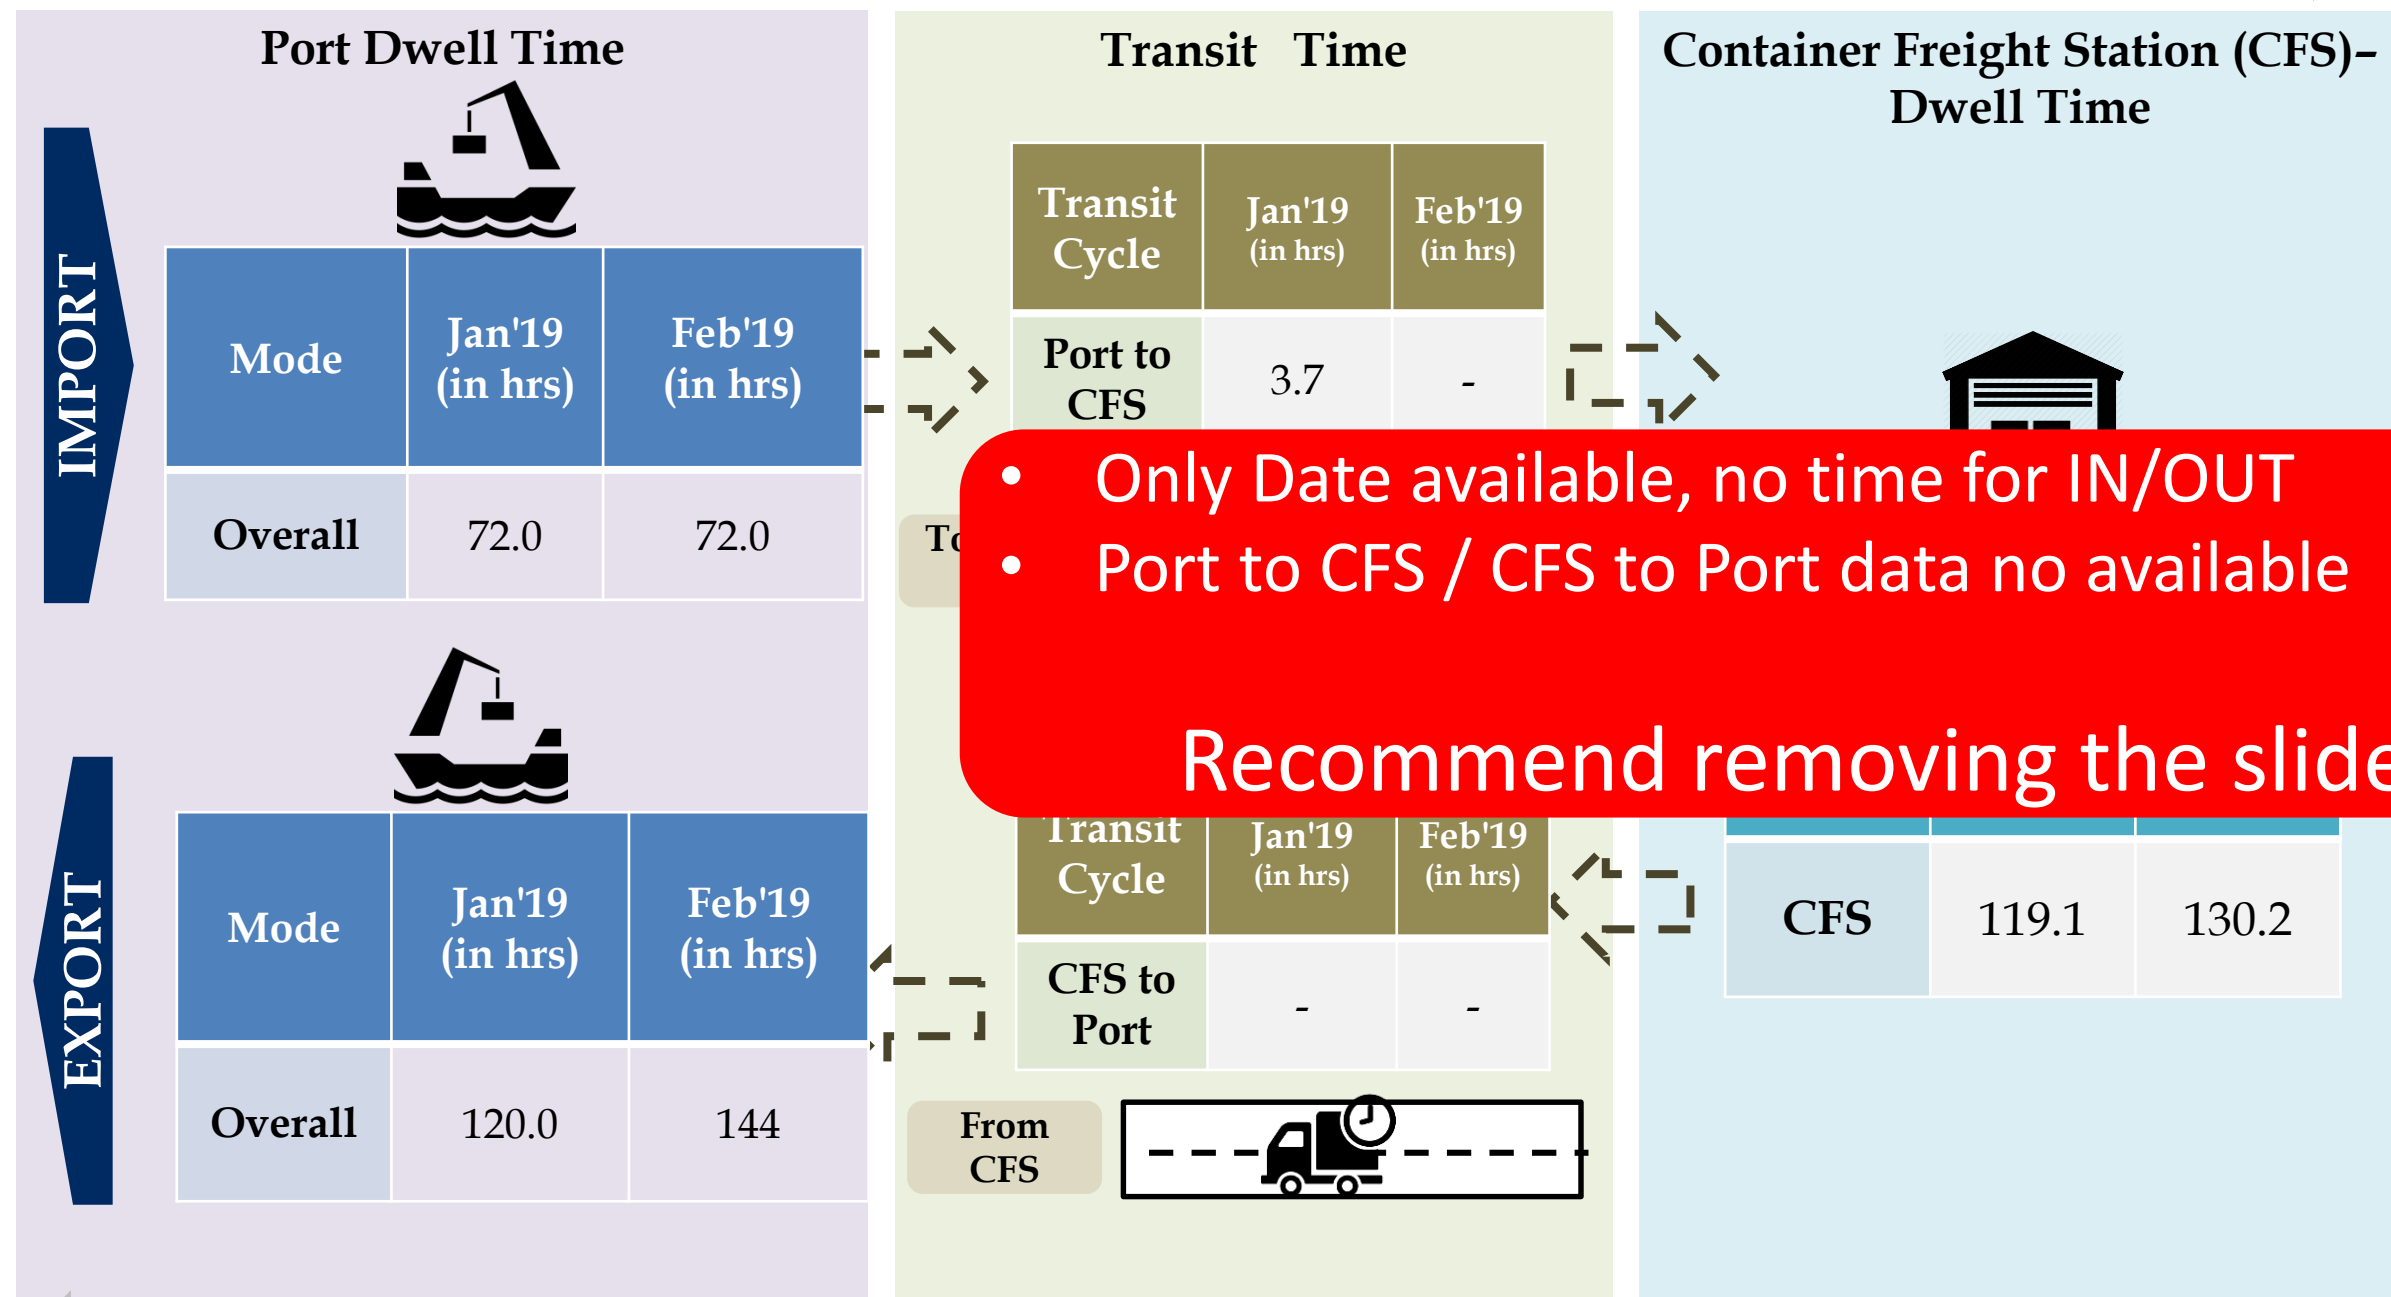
Port Dwell Time

IMPORT

| Mode | Jan'19 (in hrs) | Feb'19 (in hrs) |
|---|---|---|
| Overall | 72.0 | 72.0 |

EXPORT

| Mode | Jan'19 (in hrs) | Feb'19 (in hrs) |
|---|---|---|
| Overall | 120.0 | 144 |

Transit Time

| Transit Cycle | Jan'19 (in hrs) | Feb'19 (in hrs) |
|---|---|---|
| Port to CFS | 3.7 | - |

To

- Only Date available, no time for IN/OUT
- Port to CFS / CFS to Port data no available

Recommend removing the slide

| Transit Cycle | Jan'19 (in hrs) | Feb'19 (in hrs) |
|---|---|---|
| CFS to Port | - | - |

From CFS

Container Freight Station (CFS)– Dwell Time

| CFS | 119.1 | 130.2 |
|---|---|---|